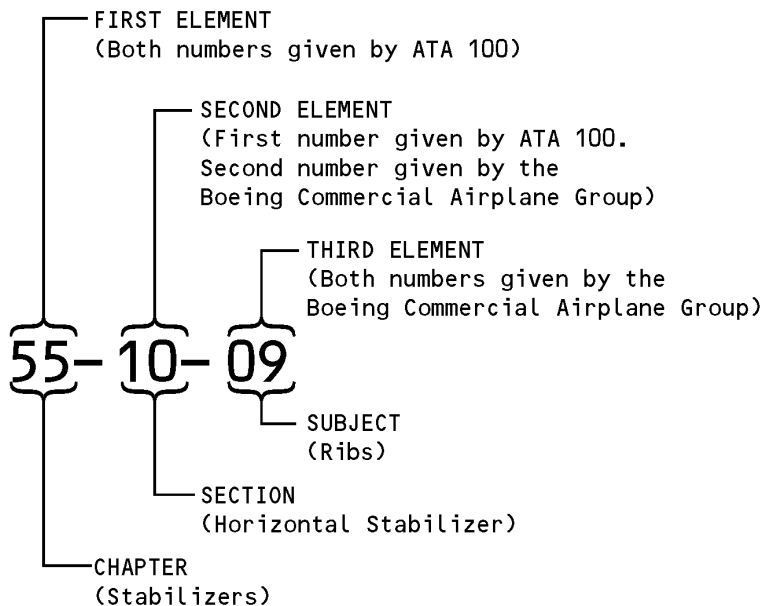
FIRST ELEMENT
(Both numbers given by ATA 100)

SECOND ELEMENT
(First number given by ATA 100. Second number given by the Boeing Commercial Airplane Group)

THIRD ELEMENT
(Both numbers given by the Boeing Commercial Airplane Group)

55- 10- 09

SUBJECT
(Ribs)

SECTION
(Horizontal Stabilizer)

CHAPTER
(Stabilizers)